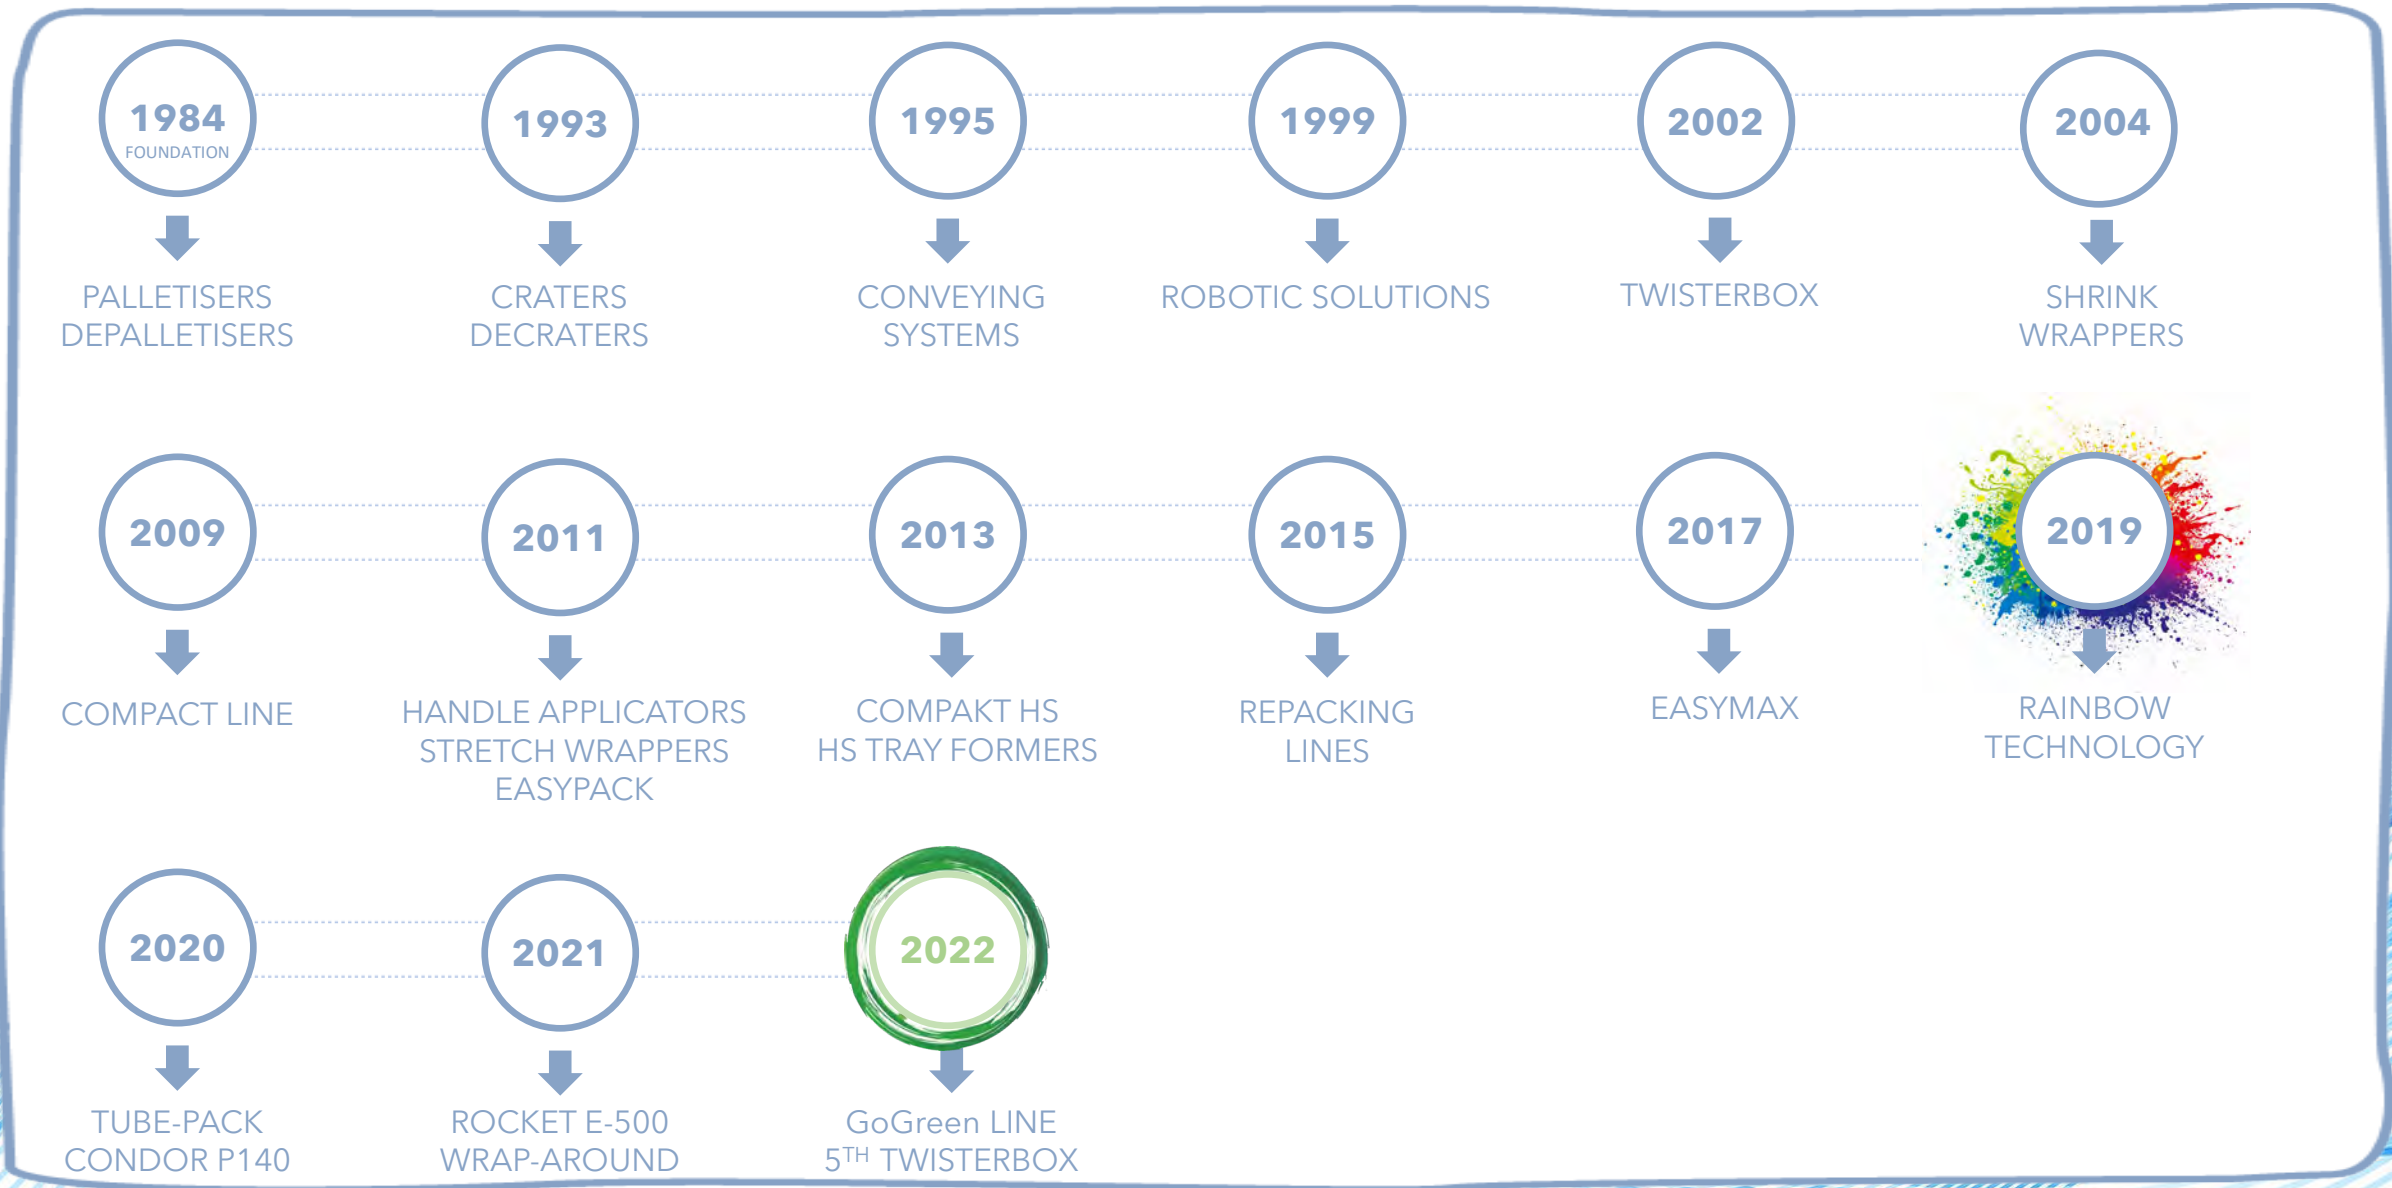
1984
FOUNDATION

PALLETISERS
DEPALLETISERS

1993

CRATERS
DECRATERS

1995

CONVEYING
SYSTEMS

1999

ROBOTIC SOLUTIONS

2002

TWISTERBOX

2004

SHRINK
WRAPPERS

2009

COMPACT LINE

2011

HANDLE APPLICATORS
STRETCH WRAPPERS
EASYPACK

2013

COMPAKT HS
HS TRAY FORMERS

2015

REPACKING
LINES

2017

EASYMAX

2019

RAINBOW
TECHNOLOGY

2020

TUBE-PACK
CONDOR P140

2021

ROCKET E-500
WRAP-AROUND

2022

GoGreen LINE
$5^{TH}$ TWISTERBOX